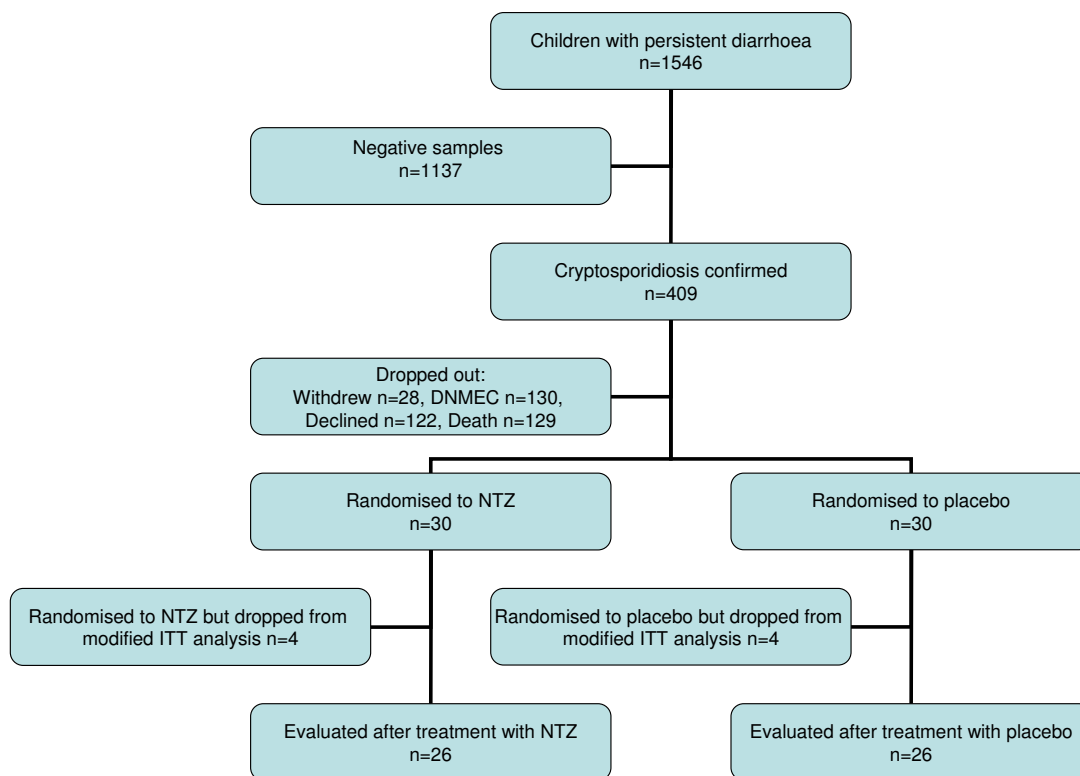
Children with persistent diarrhoea
n=1546

Negative samples
n=1137

Cryptosporidiosis confirmed
n=409

Dropped out:
Withdrew n=28, DNMEC n=130,
Declined n=122, Death n=129

Randomised to NTZ
n=30

Randomised to placebo
n=30

Randomised to NTZ but dropped from modified ITT analysis n=4

Randomised to placebo but dropped from modified ITT analysis n=4

Evaluated after treatment with NTZ
n=26

Evaluated after treatment with placebo
n=26